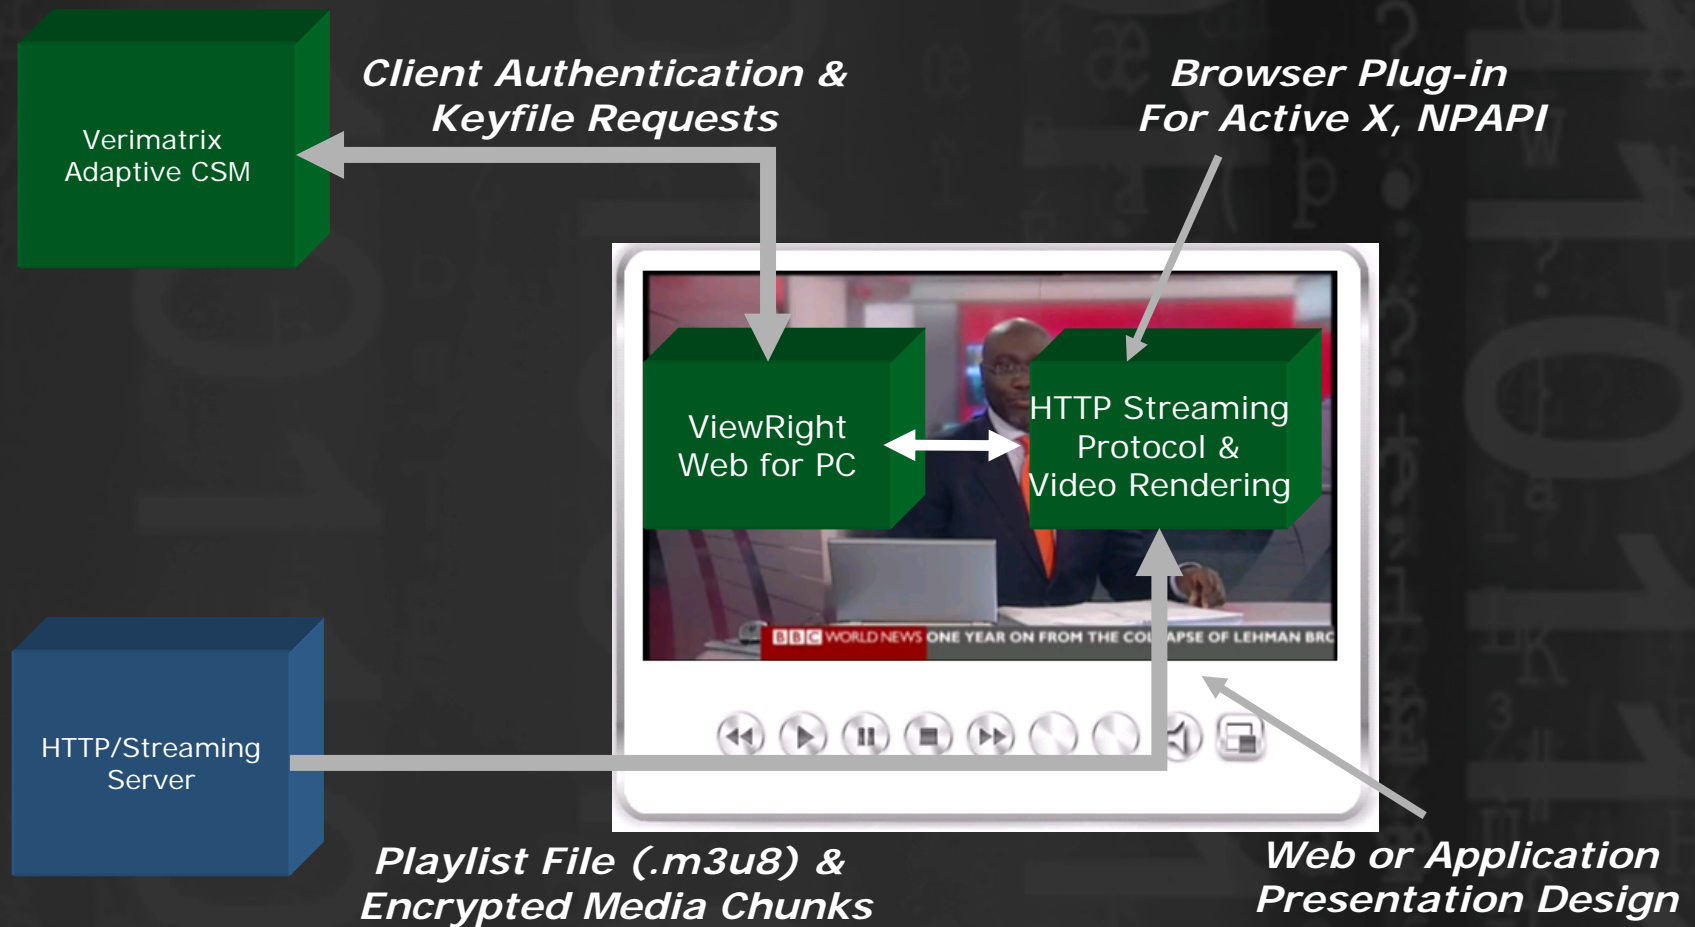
Verimatrix Adaptive CSM

Client Authentication & Keyfile Requests

Browser Plug-in For Active X, NPAPI

ViewRight Web for PC

HTTP Streaming Protocol & Video Rendering

BBC WORLD NEWS ONE YEAR ON FROM THE COL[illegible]APSE OF LEHMAN BRO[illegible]

HTTP/Streaming Server

Playlist File (.m3u8) & Encrypted Media Chunks

Web or Application Presentation Design